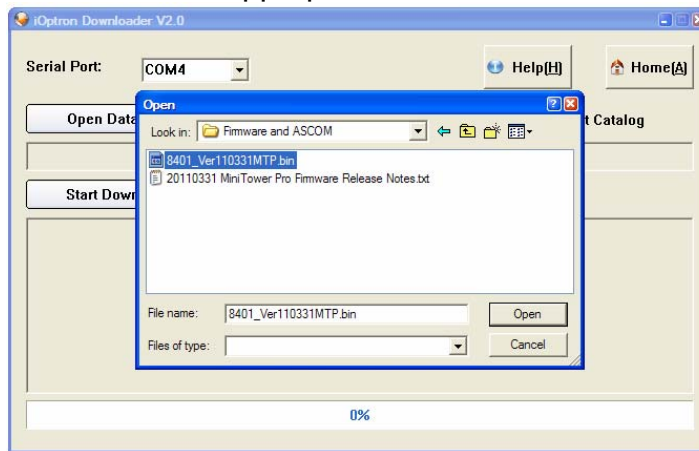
iOptron Downloader V2.0

Serial Port: COM4

Help(H)

Home(A)

Open Data

t Catalog

Start Down

Open

Look in: Firmware and ASCOM

8401_Ver110331MTP.bin

20110331 MiniTower Pro Firmware Release Notes.txt

File name: 8401_Ver110331MTP.bin

Open

Files of type:

Cancel

0%